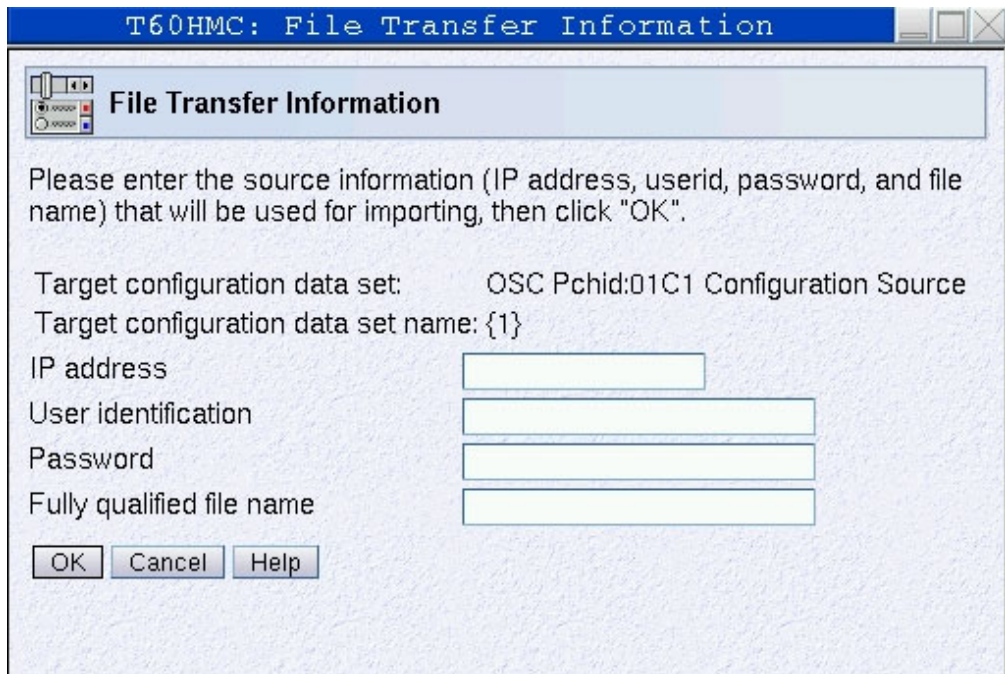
T60HMC: File Transfer Information

File Transfer Information

Please enter the source information (IP address, userid, password, and file name) that will be used for importing, then click "OK".

Target configuration data set: OSC Pchid:01C1 Configuration Source
Target configuration data set name: {1}
IP address
User identification
Password
Fully qualified file name

OK Cancel Help